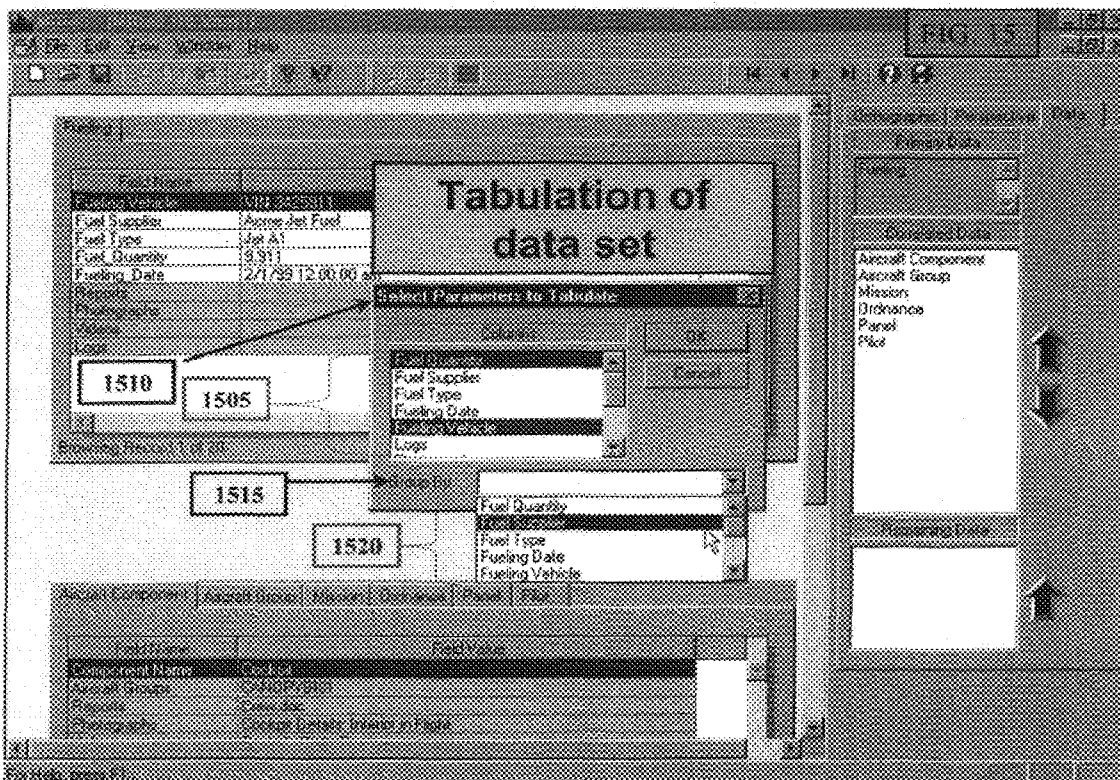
FIG. 15

Fueling

Fuel Supplier | Acme Jet Fuel
Fuel Type | Jet A1
Fuel_Quantity | 9,911
Fueling_Date | 2/1/99 12:00:00 am

Reports
Photographs
Videos
Logs

1510

1505

Tabulation of data set

Select Parameters to Tabulate

OK

Cancel

Fuel Supplier
Fuel Type
Fueling Date
Logs

1515

1520

Fuel Quantity
Fuel Type
Fueling Date
Fueling Vehicle

Aircraft Component
Aircraft Group
Mission
Ordnance
Panel
Pilot

Field Name | Field Value
Component Name | Cockpit
Aircraft Group
Reports
Photographs